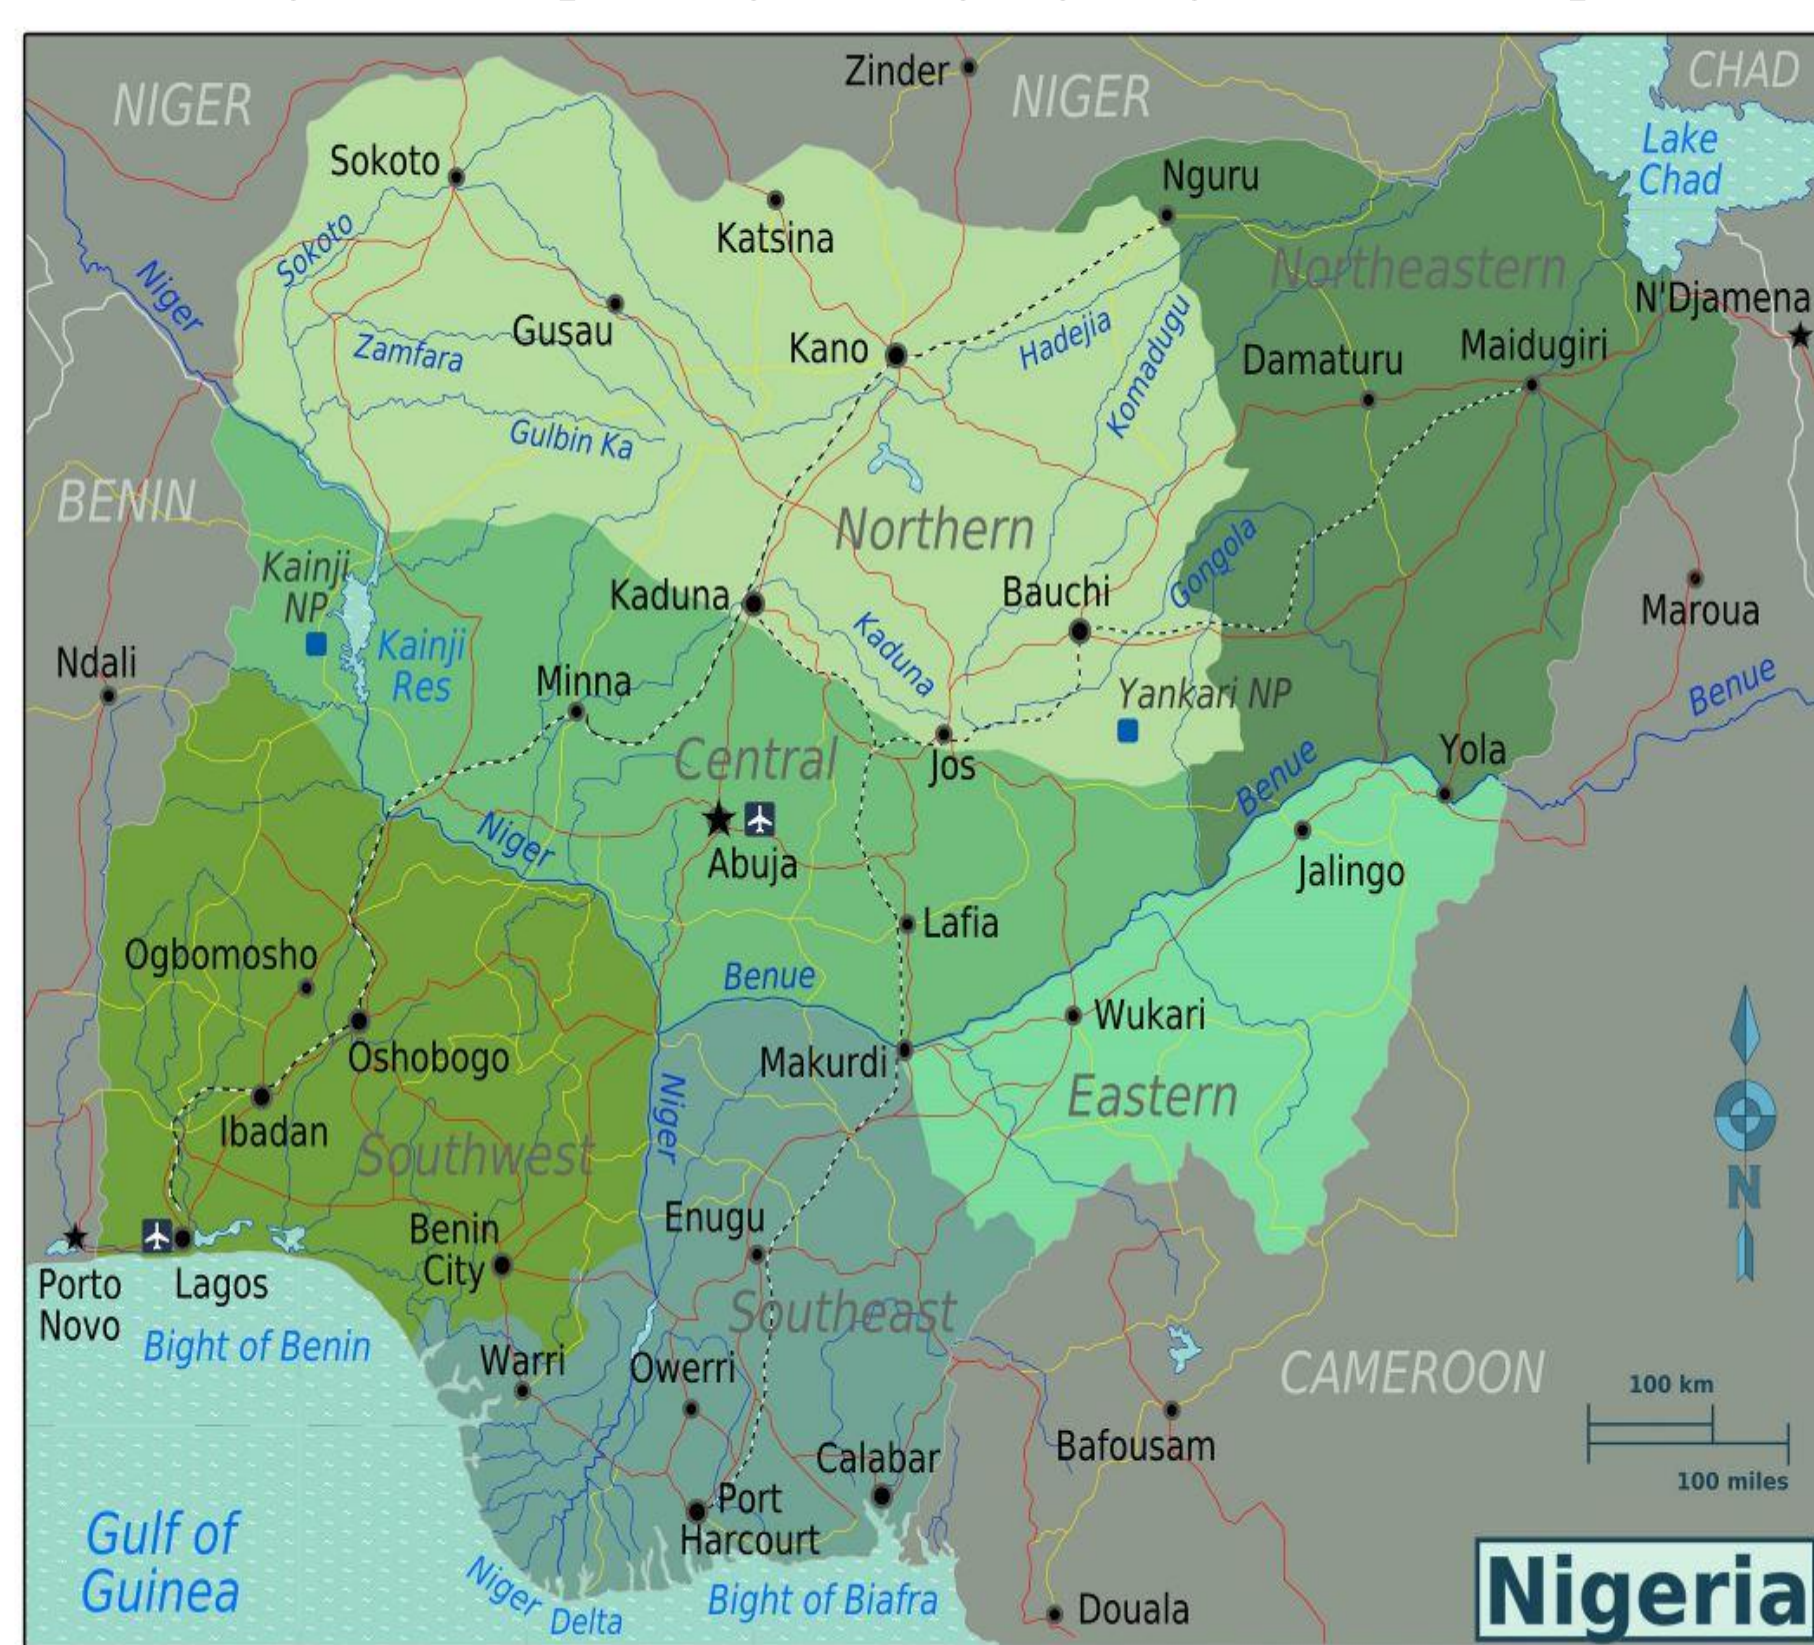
NIGER
Zinder
NIGER
CHAD
Lake Chad
Sokoto
Katsina
Nguru
Northeastern
N'Djamena
Sokoto
Niger
Zamfara
Gusau
Kano
Hadejia
Komadugu
Damaturu
Maidugiri
Gulbin Ka
BENIN
Northern
Kainji NP
Kainji Res
Kaduna
Bauchi
Gongola
Maroua
Ndali
Minna
Kaduna
Yankari NP
Benue
Central
Jos
Yola
Benue
Niger
Abuja
Jalingo
Lafia
Ogbomosho
Benue
Wukari
Oshobogo
Makurdi
Niger
Eastern
Ibadan
Southwest
N
Porto Novo
Lagos
Benin City
Enugu
Southeast
Bight of Benin
Warri
Owerri
CAMEROON
100 km
Bafousam
Calabar
100 miles
Port Harcourt
Gulf of Guinea
Niger Delta
Bight of Biafra
Douala
Nigeria